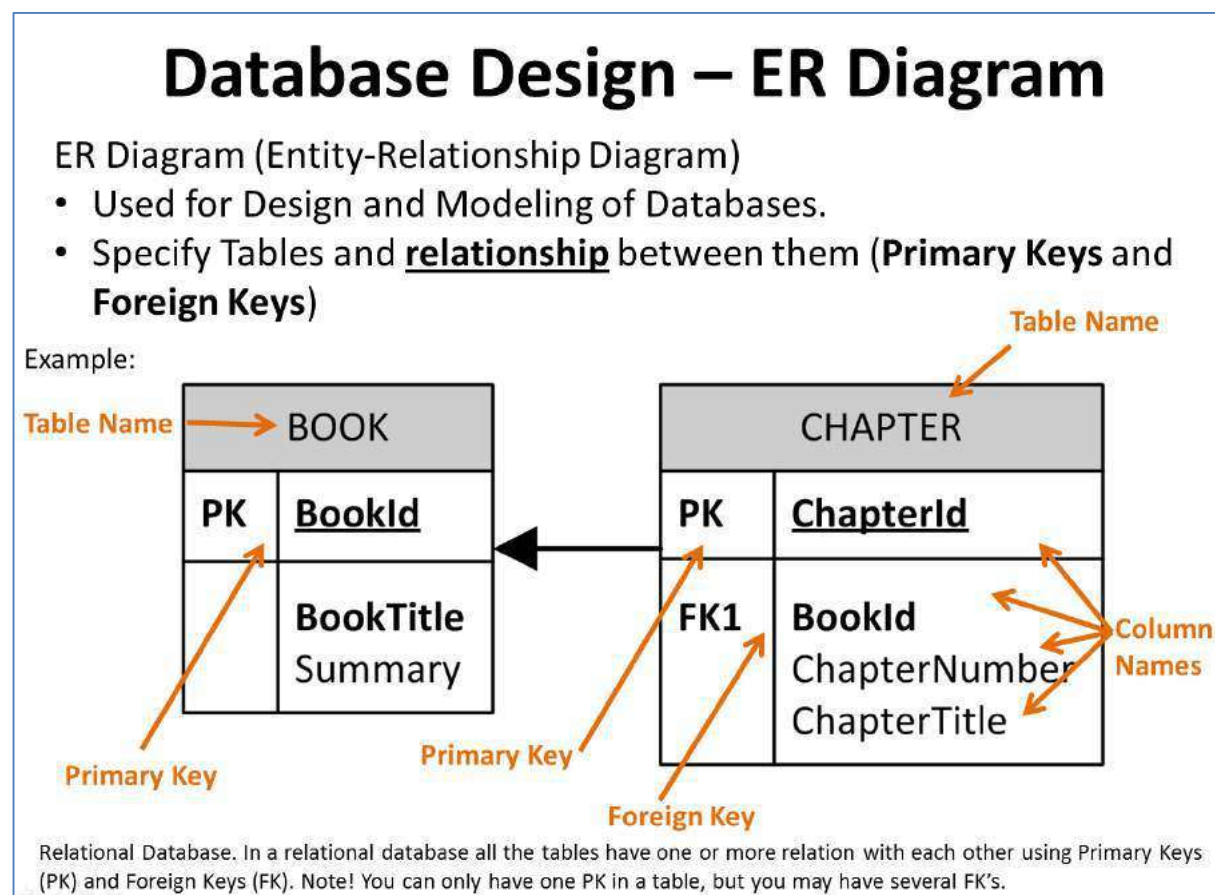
Database Design – ER Diagram

ER Diagram (Entity-Relationship Diagram)

• Used for Design and Modeling of Databases.
• Specify Tables and **relationship** between them (**Primary Keys** and **Foreign Keys**)

Example:

Table Name

Table Name

BOOK

| PK | BookId |
|---|---|
| | BookTitle Summary |

CHAPTER

| PK | ChapterId |
|---|---|
| FK1 | BookId ChapterNumber ChapterTitle |

Column Names

Primary Key

Primary Key

Foreign Key

Relational Database. In a relational database all the tables have one or more relation with each other using Primary Keys (PK) and Foreign Keys (FK). Note! You can only have one PK in a table, but you may have several FK's.